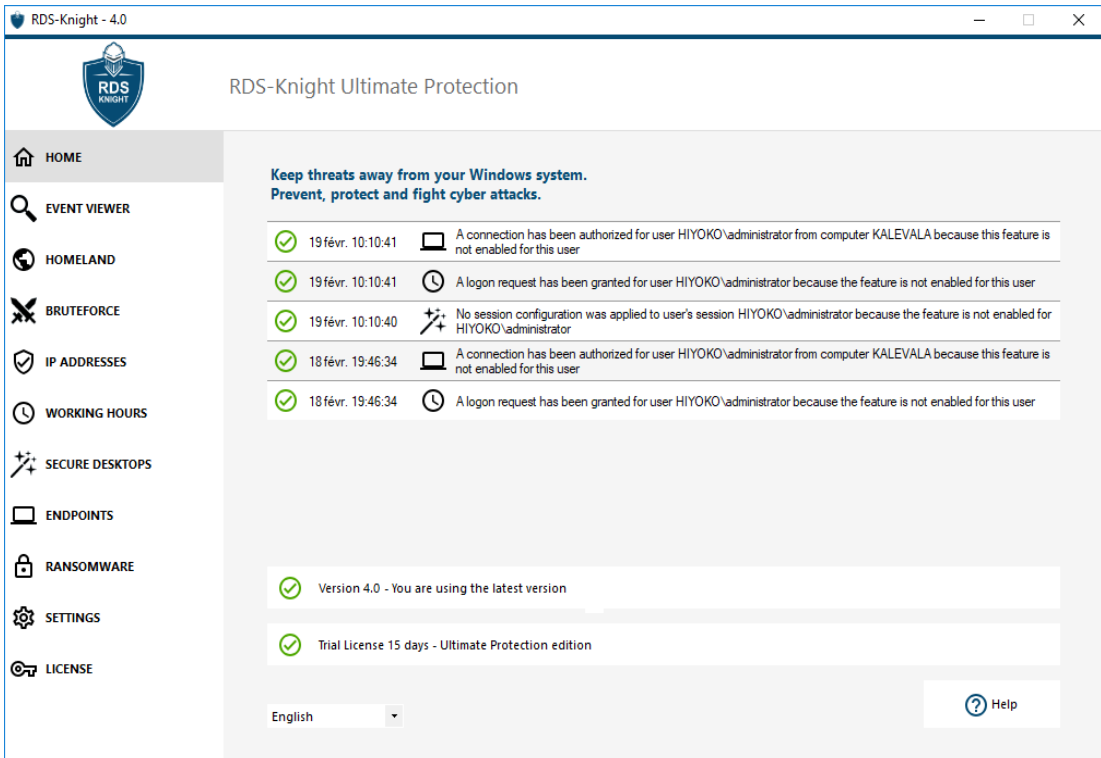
RDS-Knight - 4.0

RDS KNIGHT

RDS-Knight Ultimate Protection

HOME
EVENT VIEWER
HOMELAND
BRUTEFORCE
IP ADDRESSES
WORKING HOURS
SECURE DESKTOPS
ENDPOINTS
RANSOMWARE
SETTINGS
LICENSE

Keep threats away from your Windows system.
Prevent, protect and fight cyber attacks.

| | | | |
|---|---|---|---|
| | 19 févr. 10:10:41 | | A connection has been authorized for user HIYOKO\administrator from computer KALEVALA because this feature is not enabled for this user |
| | 19 févr. 10:10:41 | | A logon request has been granted for user HIYOKO\administrator because the feature is not enabled for this user |
| | 19 févr. 10:10:40 | | No session configuration was applied to user's session HIYOKO\administrator because the feature is not enabled for HIYOKO\administrator |
| | 18 févr. 19:46:34 | | A connection has been authorized for user HIYOKO\administrator from computer KALEVALA because this feature is not enabled for this user |
| | 18 févr. 19:46:34 | | A logon request has been granted for user HIYOKO\administrator because the feature is not enabled for this user |

Version 4.0 - You are using the latest version

Trial License 15 days - Ultimate Protection edition

English

Help